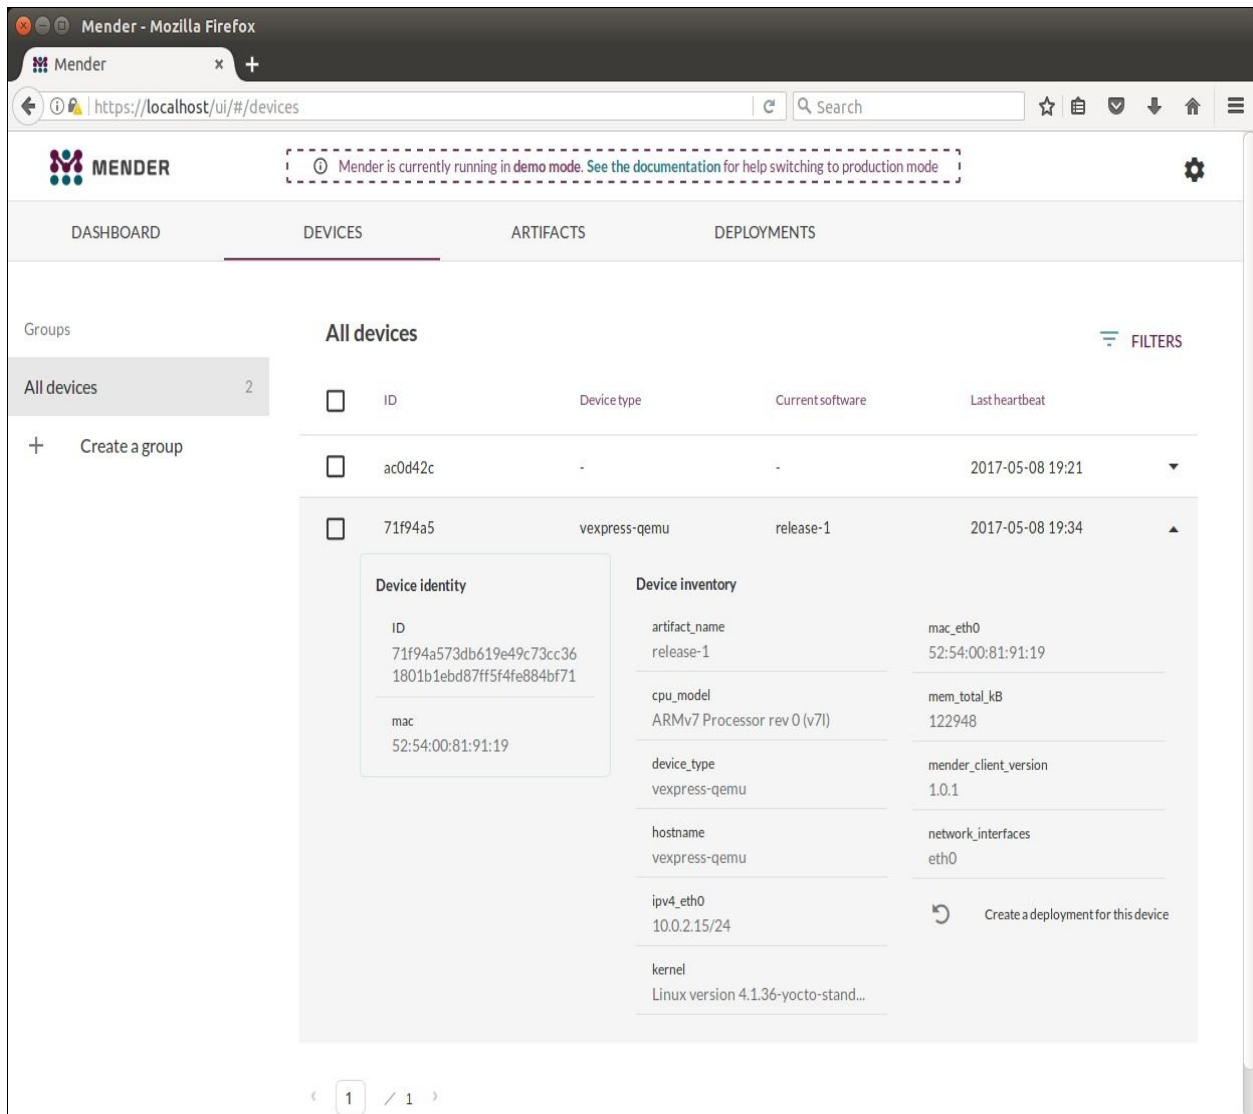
Mender - Mozilla Firefox

Mender

https://localhost/ui/#/devices

Search

MENDER

Mender is currently running in demo mode. See the documentation for help switching to production mode

DASHBOARD

DEVICES

ARTIFACTS

DEPLOYMENTS

Groups

All devices 2

+ Create a group

All devices

FILTERS

| | ID | Device type | Current software | Last heartbeat |
|---|---|---|---|---|
| | ac0d42c | - | - | 2017-05-08 19:21 |
| | 71f94a5 | vexpress-qemu | release-1 | 2017-05-08 19:34 |

Device identity

ID
71f94a573db619e49c73cc361801b1ebd87ff5f4fe884bf71

mac
52:54:00:81:91:19

Device inventory

artifact_name
release-1

cpu_model
ARMv7 Processor rev 0 (v7l)

device_type
vexpress-qemu

hostname
vexpress-qemu

ipv4_eth0
10.0.2.15/24

kernel
Linux version 4.1.36-yocto-stand...

mac_eth0
52:54:00:81:91:19

mem_total_kB
122948

mender_client_version
1.0.1

network_interfaces
eth0

Create a deployment for this device

1 / 1